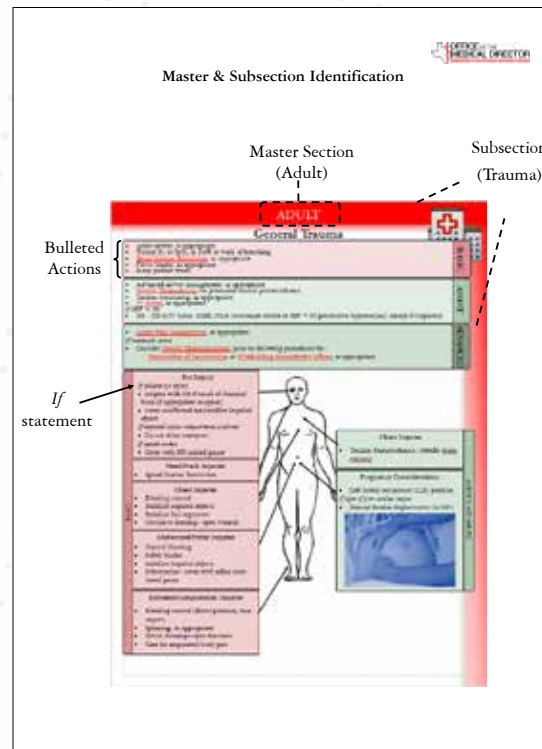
OFFICE of the MEDICAL DIRECTOR

Master & Subsection Identification

Master Section
(Adult)

Subsection
(Trauma)

Bulleted Actions

ADULT

General Trauma

If statement

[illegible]

Eye Injury

Head/Neck Injuries

Chest Injuries

Abdominal/Pelvic Injuries

Extremities/Amputations Injuries

Chest Injuries

Pregnancy Considerations